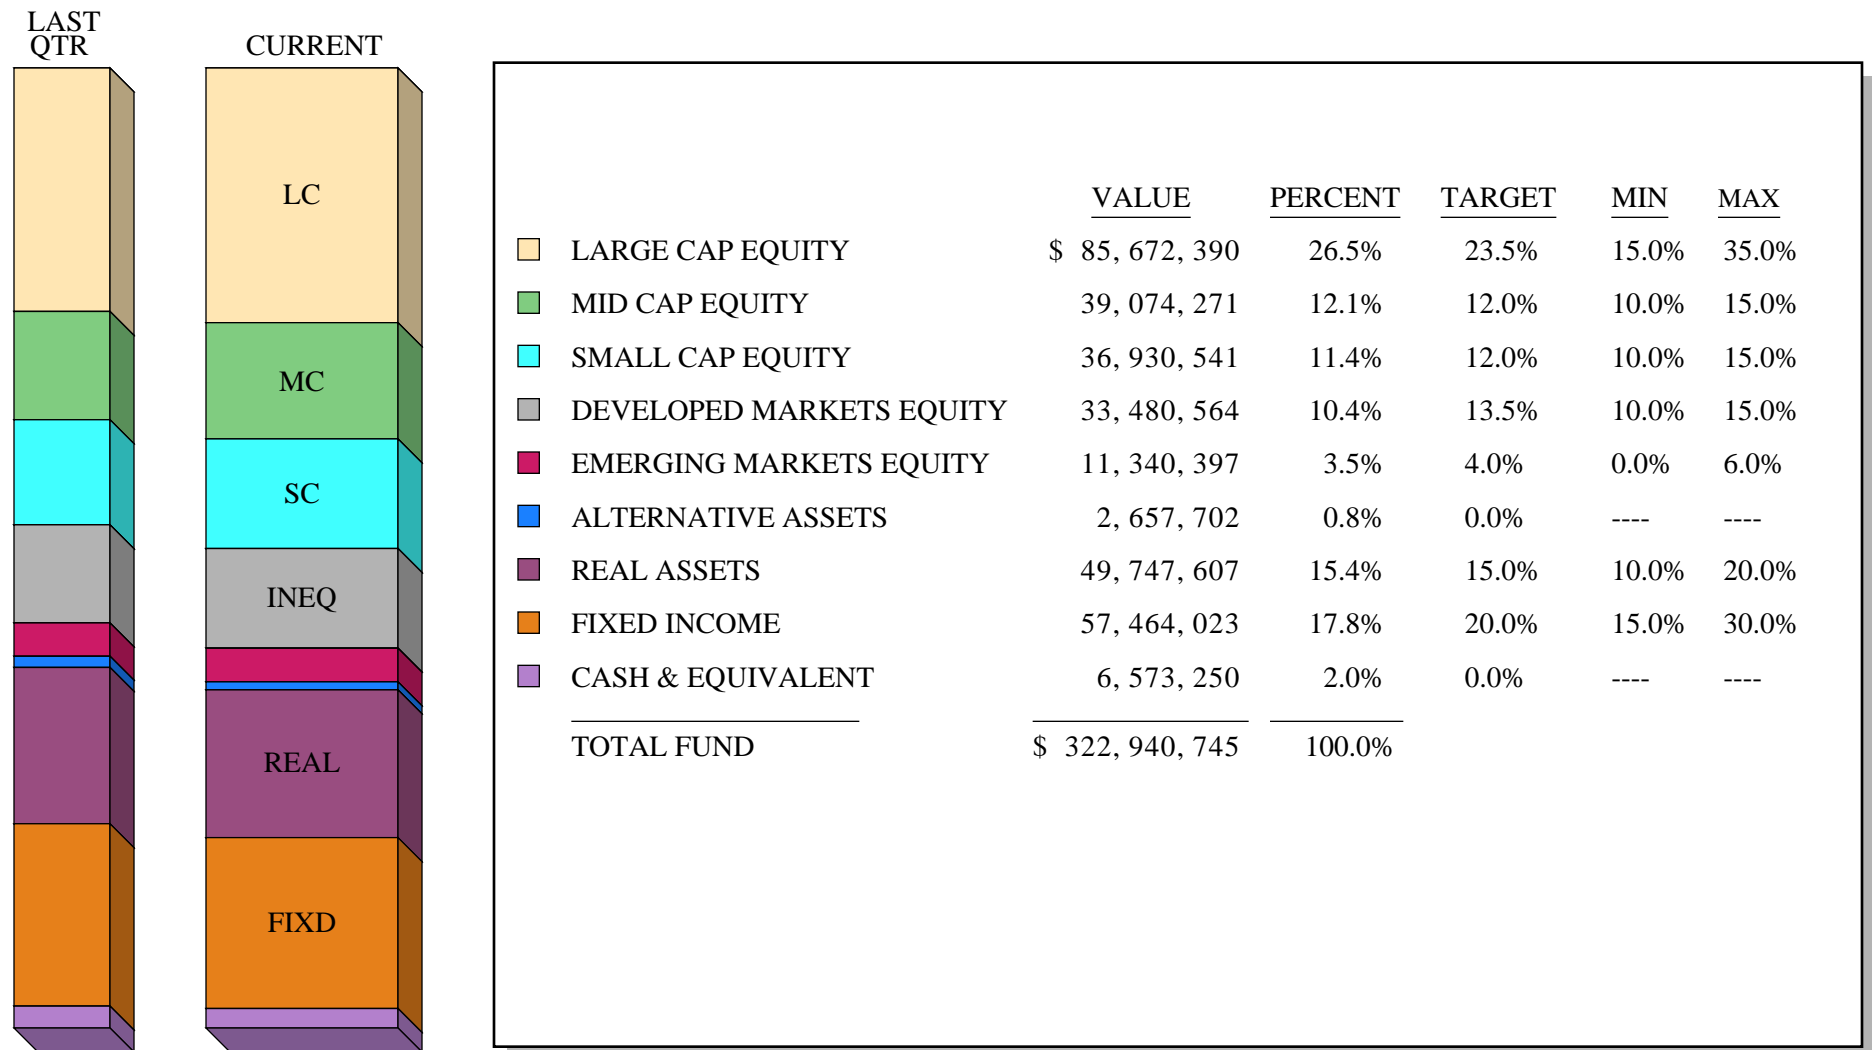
LAST QTR

CURRENT

LC

MC

SC

INEQ

REAL

FIXD

| | VALUE | PERCENT | TARGET | MIN | MAX |
|---|---|---|---|---|---|
| LARGE CAP EQUITY | \$ 85, 672, 390 | 26.5% | 23.5% | 15.0% | 35.0% |
| MID CAP EQUITY | 39, 074, 271 | 12.1% | 12.0% | 10.0% | 15.0% |
| SMALL CAP EQUITY | 36, 930, 541 | 11.4% | 12.0% | 10.0% | 15.0% |
| DEVELOPED MARKETS EQUITY | 33, 480, 564 | 10.4% | 13.5% | 10.0% | 15.0% |
| EMERGING MARKETS EQUITY | 11, 340, 397 | 3.5% | 4.0% | 0.0% | 6.0% |
| ALTERNATIVE ASSETS | 2, 657, 702 | 0.8% | 0.0% | ---- | ---- |
| REAL ASSETS | 49, 747, 607 | 15.4% | 15.0% | 10.0% | 20.0% |
| FIXED INCOME | 57, 464, 023 | 17.8% | 20.0% | 15.0% | 30.0% |
| CASH & EQUIVALENT | 6, 573, 250 | 2.0% | 0.0% | ---- | ---- |
| TOTAL FUND | \$ 322, 940, 745 | 100.0% | | | |